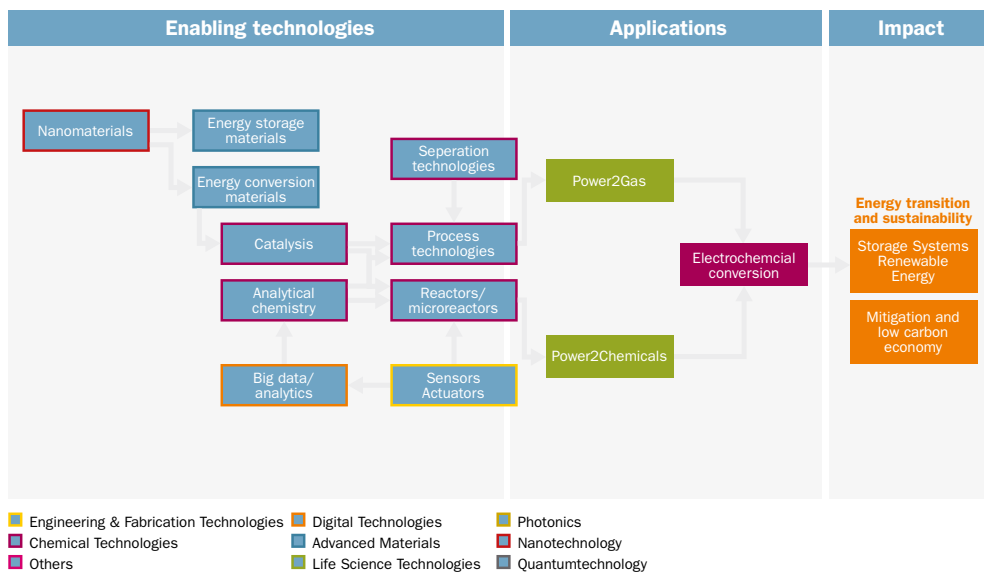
Enabling technologies

Applications

Impact

Nanomaterials

Energy storage materials

Energy conversion materials

Catalysis

Analytical chemistry

Big data/ analytics

Seperation technologies

Process technologies

Reactors/ microreactors

Sensors Actuators

Power2Gas

Power2Chemicals

Electrochemcial conversion

Energy transition and sustainability

Storage Systems Renewable Energy

Mitigation and low carbon economy

Engineering & Fabrication Technologies

Chemical Technologies

Others

Digital Technologies

Advanced Materials

Life Science Technologies

Photonics

Nanotechnology

Quantumtechnology